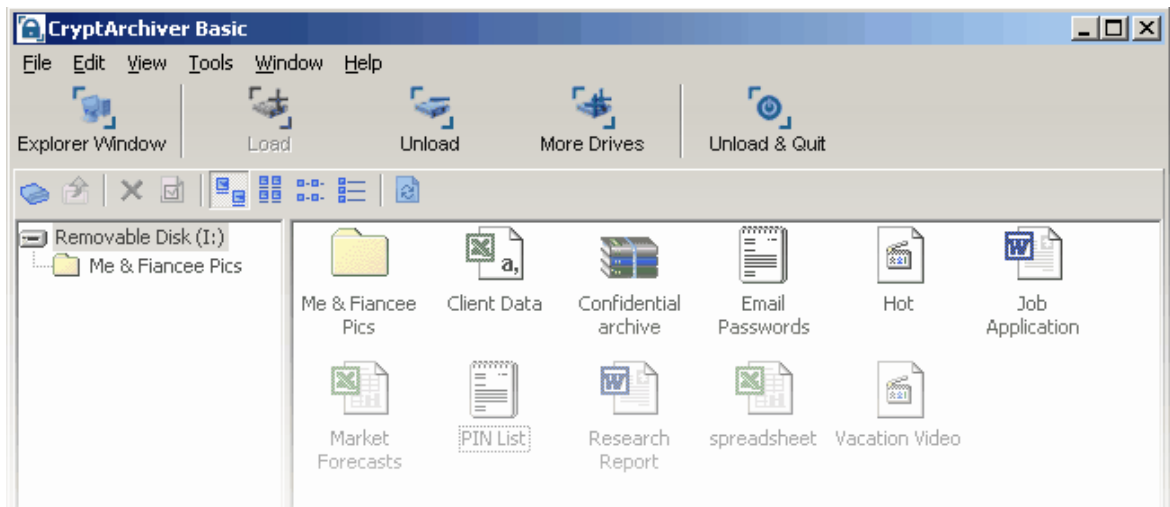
CryptArchiver Basic

File Edit View Tools Window Help

Explorer Window Load Unload More Drives Unload & Quit

Removable Disk (I:)
Me & Fiancee Pics

Me & Fiancee Pics
Client Data
Confidential archive
Email Passwords
Hot
Job Application
Market Forecasts
PIN List
Research Report
spreadsheet
Vacation Video